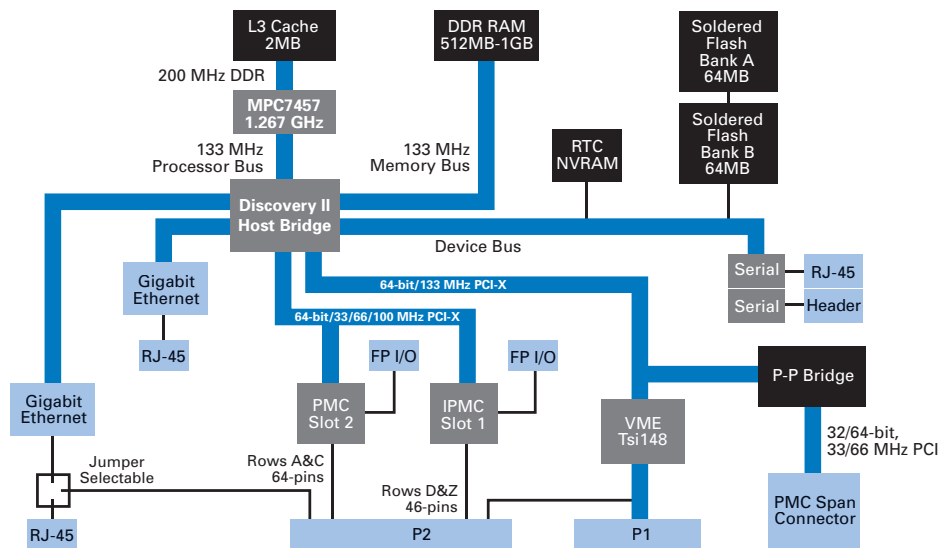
L3 Cache
2MB

DDR RAM
512MB-1GB

Soldered
Flash
Bank A
64MB

200 MHz DDR

MPC7457
1.267 GHz

Soldered
Flash
Bank B
64MB

133 MHz
Processor Bus

133 MHz
Memory Bus

RTC
NVRAM

Discovery II
Host Bridge

Device Bus

Gigabit
Ethernet

Serial

RJ-45

Serial

Header

64-bit/133 MHz PCI-X

64-bit/33/66/100 MHz PCI-X

RJ-45

FP I/O

FP I/O

P-P Bridge

Gigabit
Ethernet

PMC
Slot 2

IPMC
Slot 1

VME
Tsi148

32/64-bit,
33/66 MHz PCI

Jumper
Selectable

Rows A&C
64-pins

Rows D&Z
46-pins

PMC Span
Connector

RJ-45

P2

P1